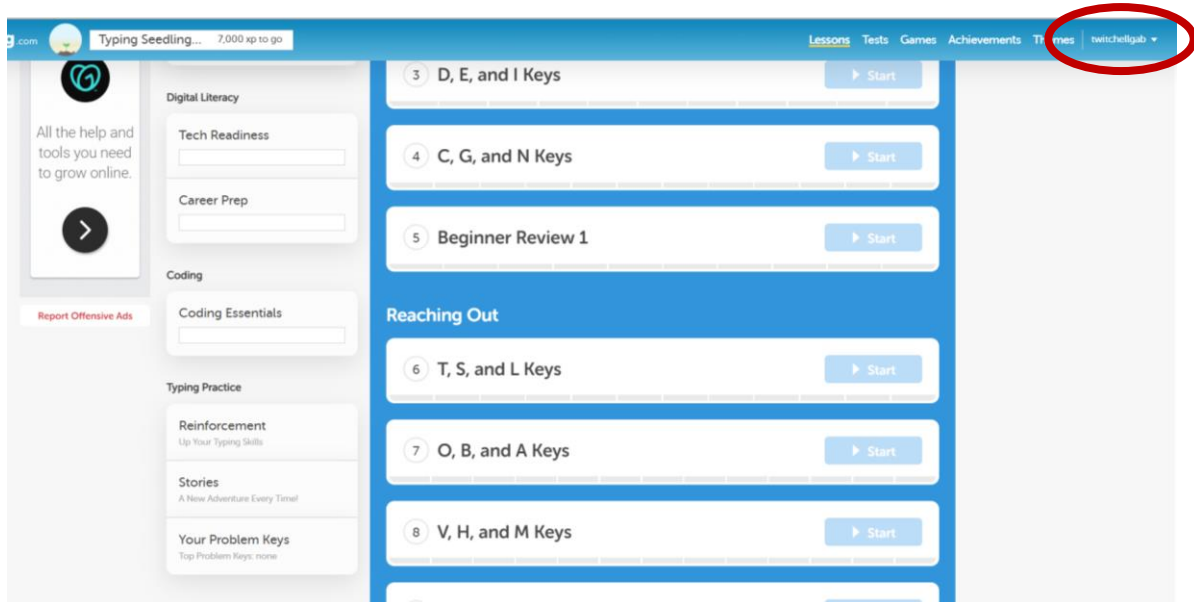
g.com Typing Seedling... 7,000 xp to go

Lessons Tests Games Achievements Th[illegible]mes twitchellgab ▾

All the help and tools you need to grow online.

Report Offensive Ads

Digital Literacy

Tech Readiness

Career Prep

Coding

Coding Essentials

Typing Practice

Reinforcement
Up Your Typing Skills

Stories
A New Adventure Every Time!

Your Problem Keys
Top Problem Keys: none

3 D, E, and I Keys ▶ Start

4 C, G, and N Keys ▶ Start

5 Beginner Review 1 ▶ Start

Reaching Out

6 T, S, and L Keys ▶ Start

7 O, B, and A Keys ▶ Start

8 V, H, and M Keys ▶ Start